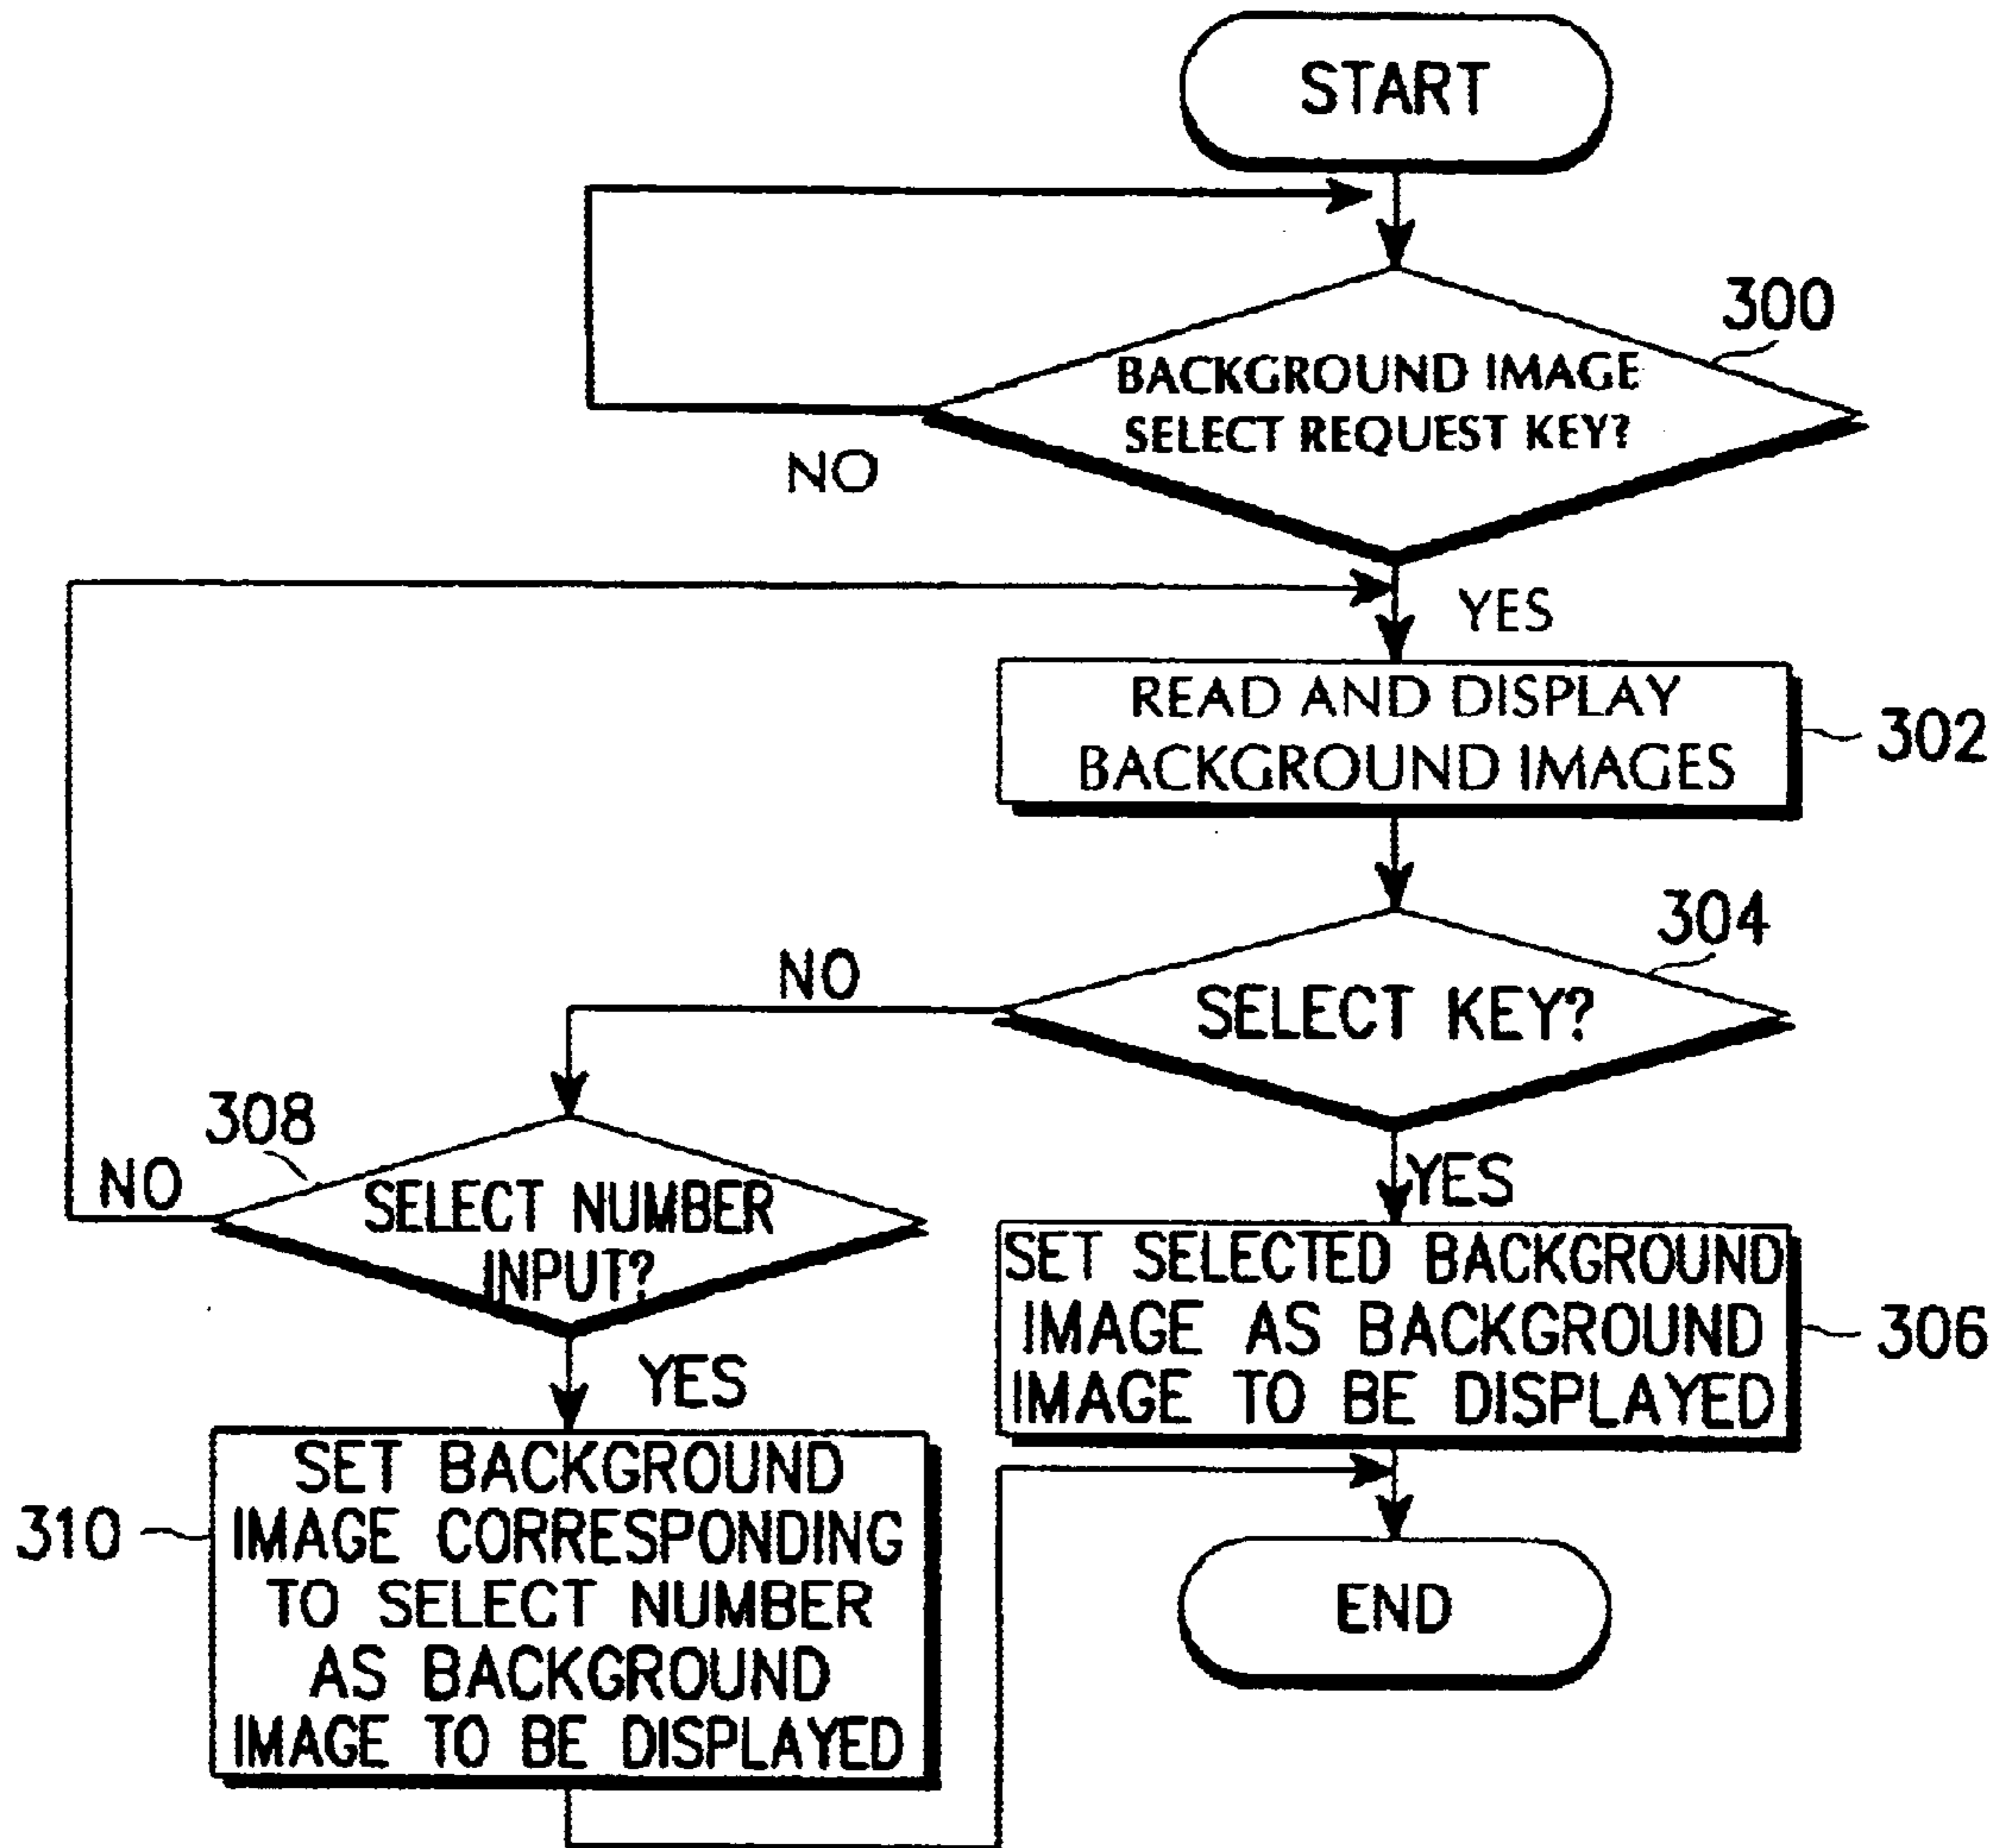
START

300

BACKGROUND IMAGE SELECT REQUEST KEY?

NO

YES

READ AND DISPLAY BACKGROUND IMAGES

302

304

NO

SELECT KEY?

308

NO

SELECT NUMBER INPUT?

YES

YES

SET SELECTED BACKGROUND IMAGE AS BACKGROUND IMAGE TO BE DISPLAYED

306

310

SET BACKGROUND IMAGE CORRESPONDING TO SELECT NUMBER AS BACKGROUND IMAGE TO BE DISPLAYED

END